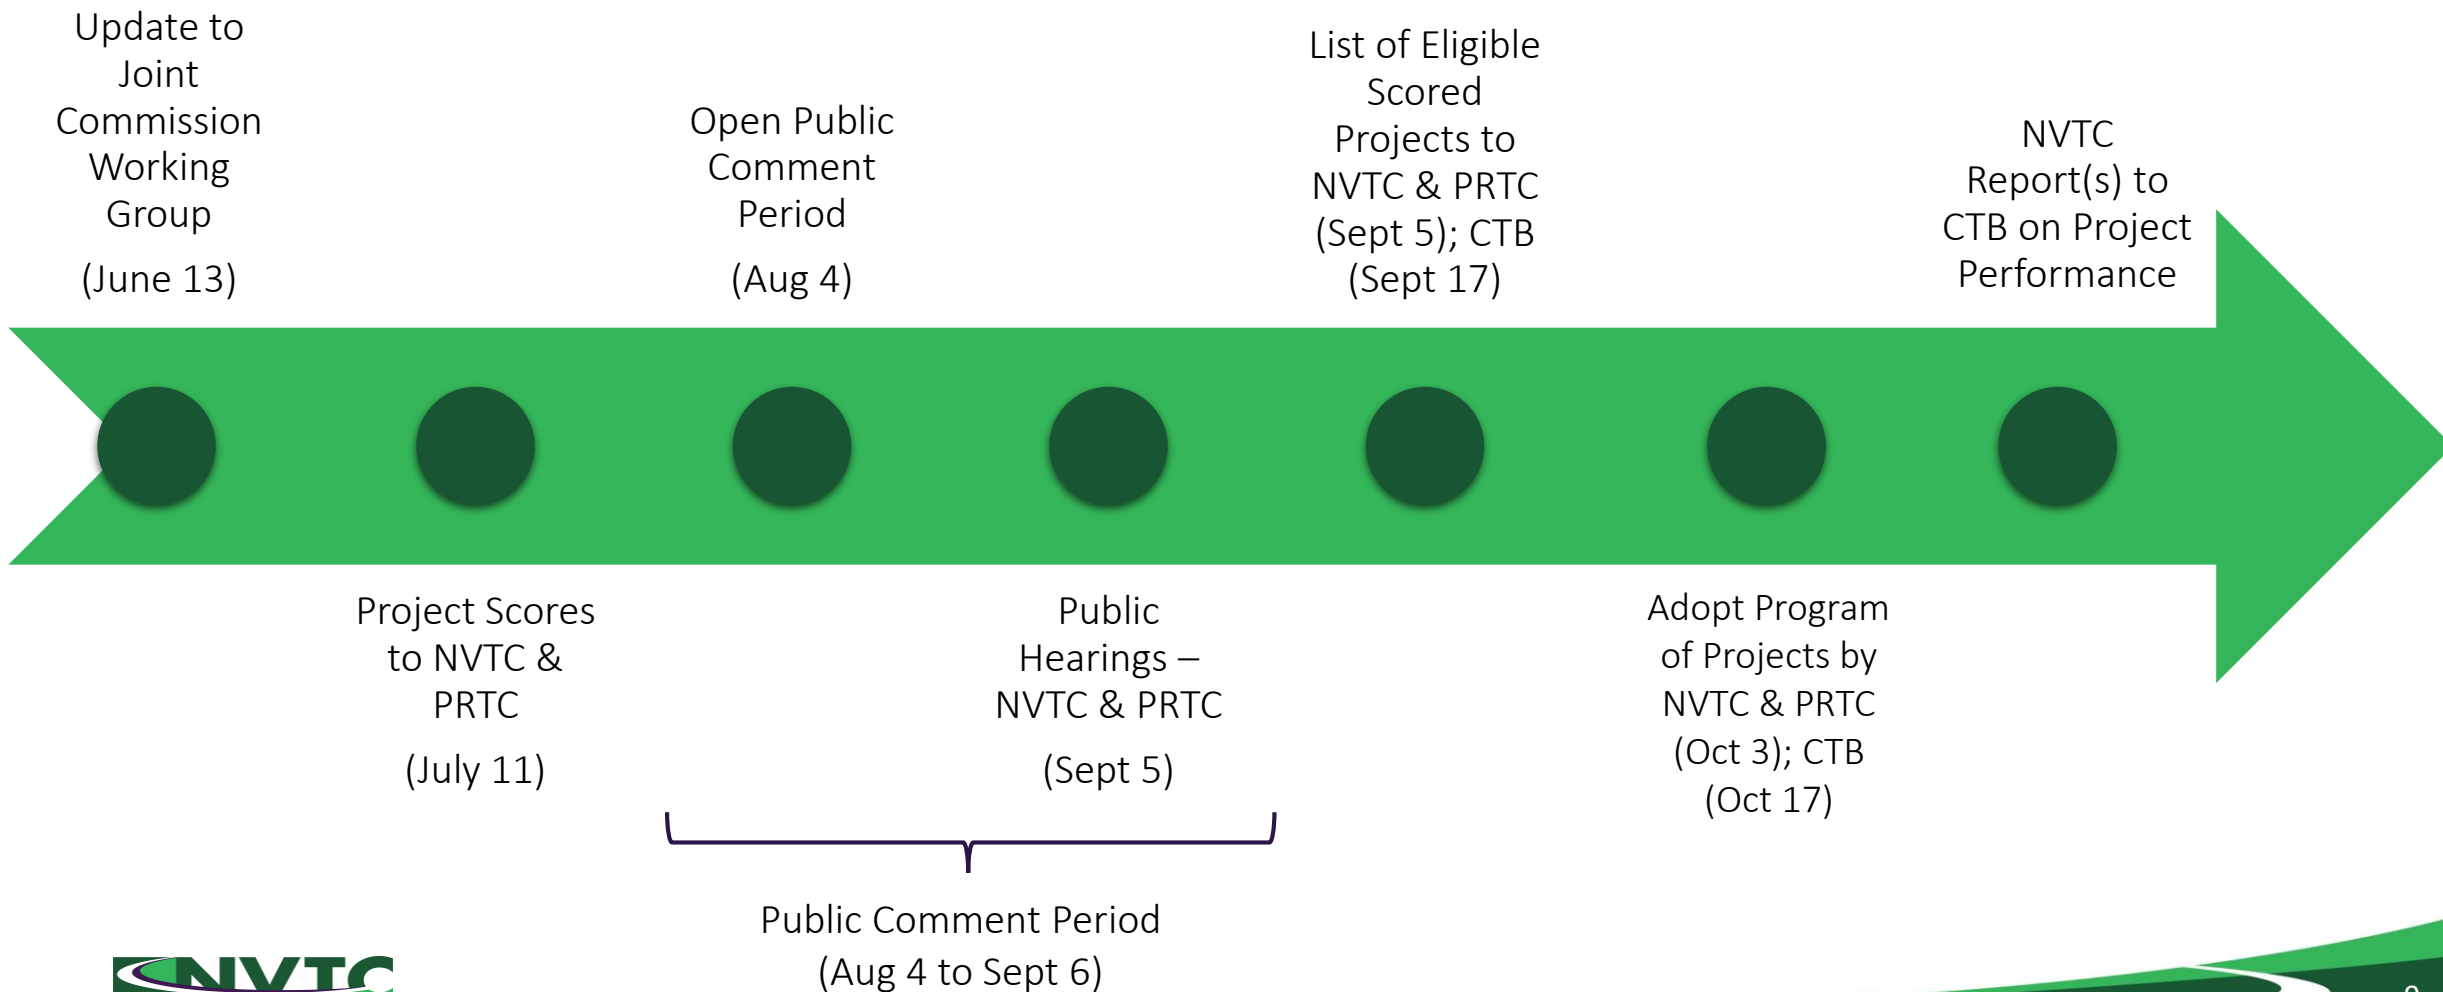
Update to Joint Commission Working Group

(June 13)

Project Scores to NVTC & PRTC

(July 11)

Open Public Comment Period

(Aug 4)

Public Hearings – NVTC & PRTC

(Sept 5)

List of Eligible Scored Projects to NVTC & PRTC (Sept 5); CTB (Sept 17)

Adopt Program of Projects by NVTC & PRTC (Oct 3); CTB (Oct 17)

NVTC Report(s) to CTB on Project Performance

Public Comment Period (Aug 4 to Sept 6)

NVTC